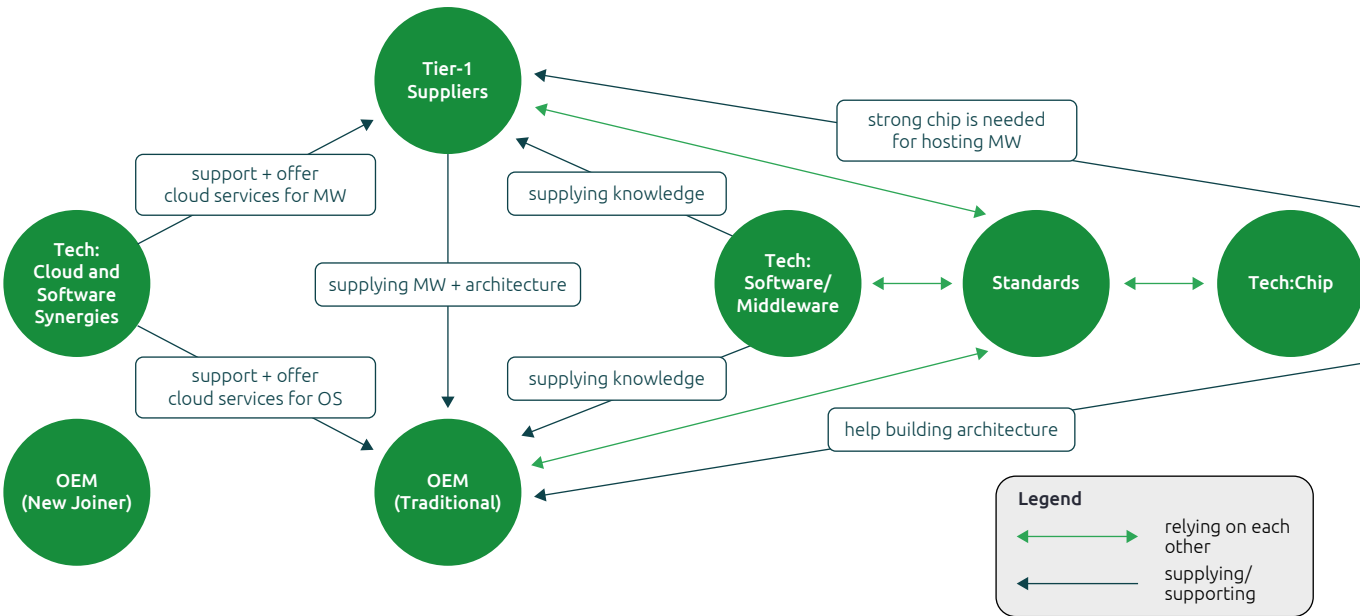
Tier-1 Suppliers

strong chip is needed for hosting MW

support + offer cloud services for MW

supplying knowledge

Tech: Cloud and Software Synergies

supplying MW + architecture

Tech: Software/ Middleware

Standards

Tech:Chip

support + offer cloud services for OS

supplying knowledge

help building architecture

OEM (New Joiner)

OEM (Traditional)

Legend

relying on each other

supplying/ supporting